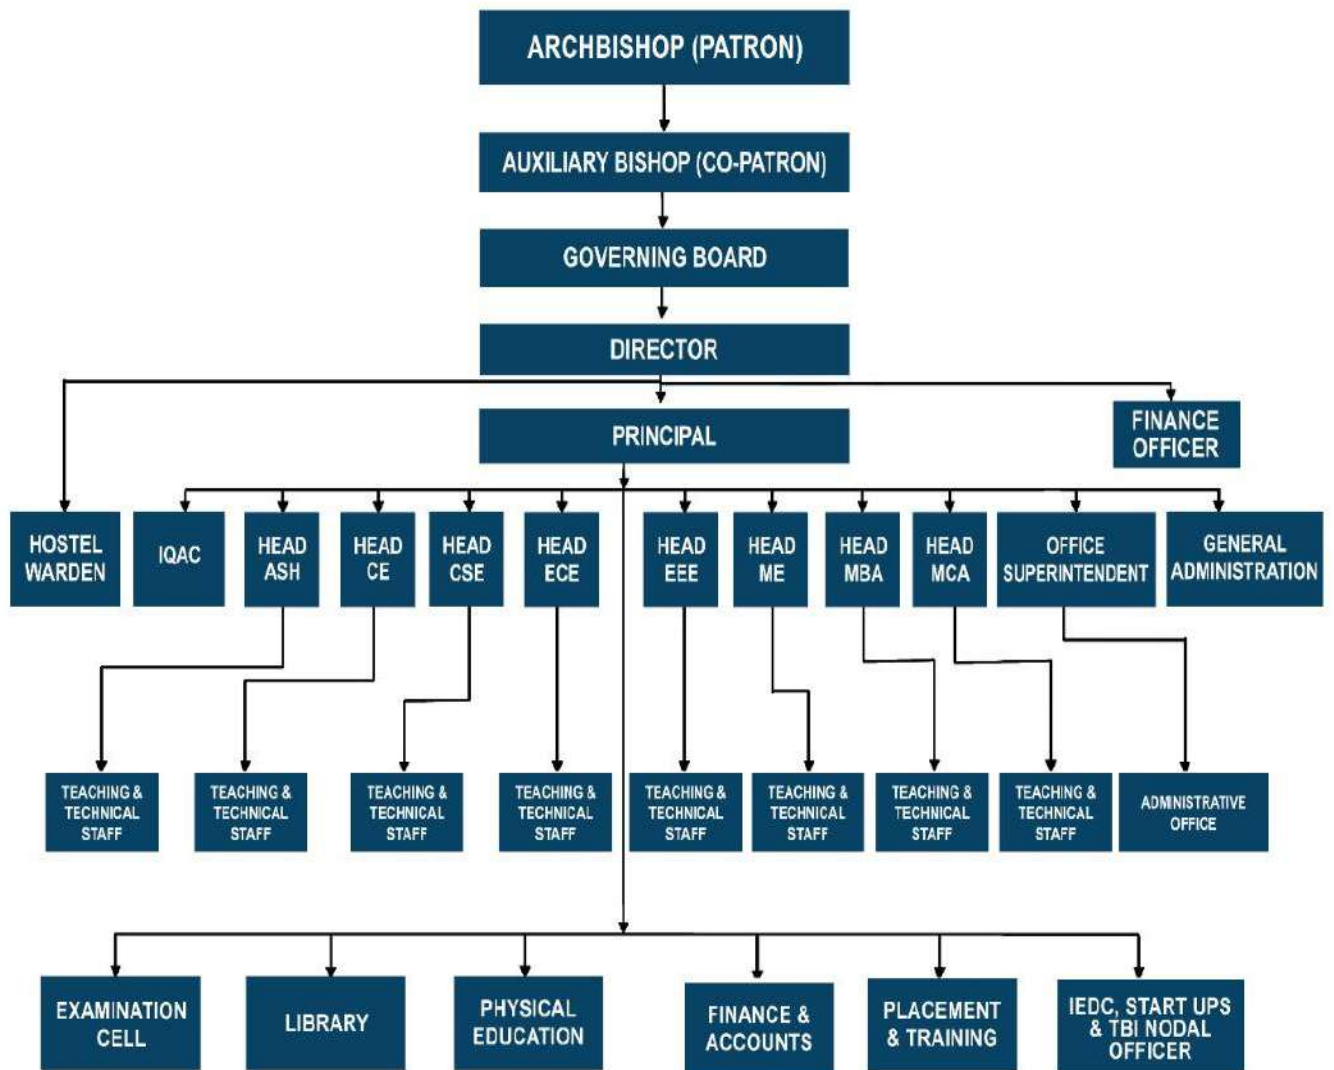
ARCHBISHOP (PATRON)

AUXILIARY BISHOP (CO-PATRON)

GOVERNING BOARD

DIRECTOR

PRINCIPAL

FINANCE OFFICER

HOSTEL WARDEN

IQAC

HEAD ASH

HEAD CE

HEAD CSE

HEAD ECE

HEAD EEE

HEAD ME

HEAD MBA

HEAD MCA

OFFICE SUPERINTENDENT

GENERAL ADMINISTRATION

TEACHING & TECHNICAL STAFF

TEACHING & TECHNICAL STAFF

TEACHING & TECHNICAL STAFF

TEACHING & TECHNICAL STAFF

TEACHING & TECHNICAL STAFF

TEACHING & TECHNICAL STAFF

TEACHING & TECHNICAL STAFF

TEACHING & TECHNICAL STAFF

ADMINISTRATIVE OFFICE

EXAMINATION CELL

LIBRARY

PHYSICAL EDUCATION

FINANCE & ACCOUNTS

PLACEMENT & TRAINING

IEDC, START UPS & TBI NODAL OFFICER